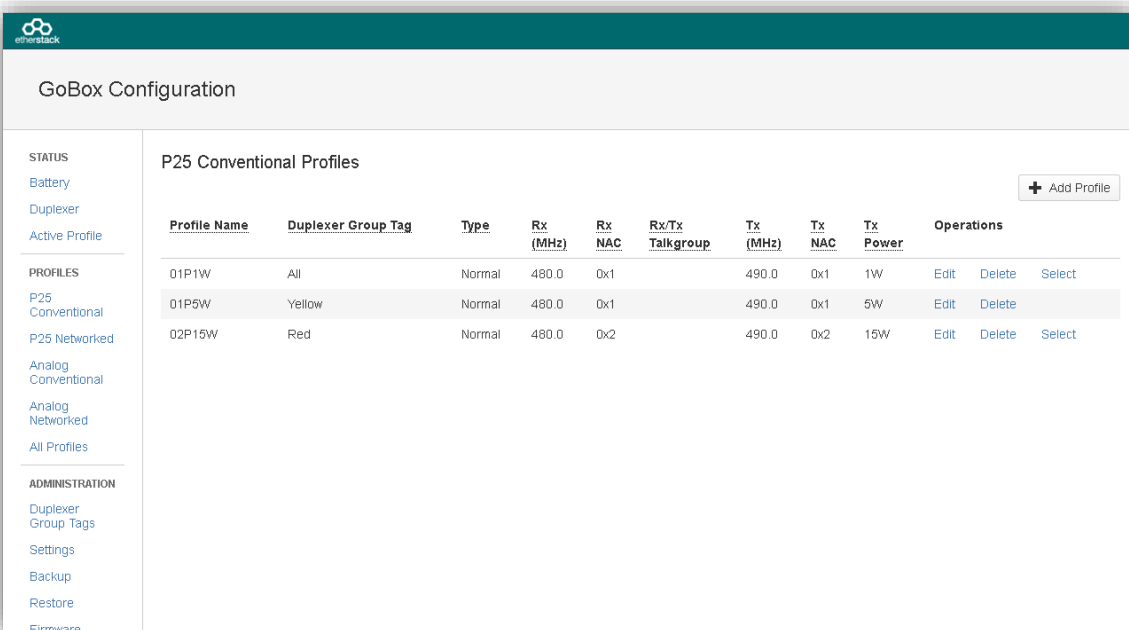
etherstack

GoBox Configuration

STATUS
Battery
Duplexer
Active Profile

PROFILES
P25 Conventional
P25 Networked
Analog Conventional
Analog Networked
All Profiles

ADMINISTRATION
Duplexer Group Tags
Settings
Backup
Restore
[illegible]

P25 Conventional Profiles

+ Add Profile

| Profile Name | Duplexer Group Tag | Type | Rx (MHz) | Rx NAC | Rx/Tx Talkgroup | Tx (MHz) | Tx NAC | Tx Power | Operations | | |
|---|---|---|---|---|---|---|---|---|---|---|---|
| 01P1W | All | Normal | 480.0 | 0x1 | | 490.0 | 0x1 | 1W | Edit | Delete | Select |
| 01P5W | Yellow | Normal | 480.0 | 0x1 | | 490.0 | 0x1 | 5W | Edit | Delete | |
| 02P15W | Red | Normal | 480.0 | 0x2 | | 490.0 | 0x2 | 15W | Edit | Delete | Select |